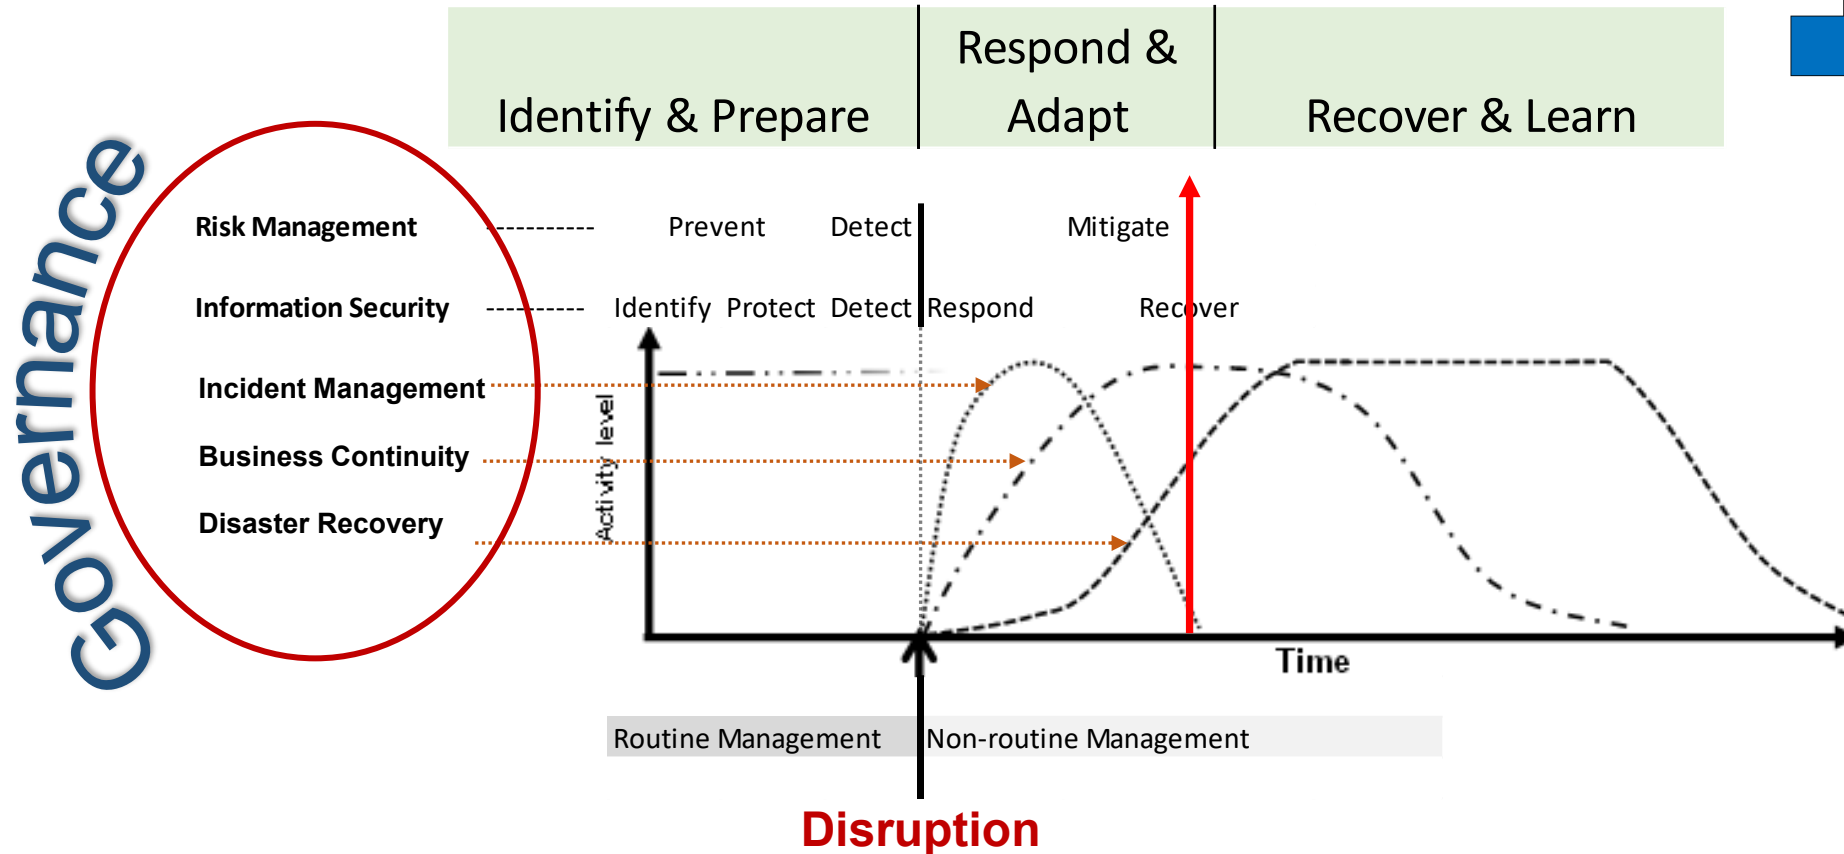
Identify & Prepare

Respond & Adapt

Recover & Learn

Governance

Risk Management

Prevent

Detect

Mitigate

Information Security

Identify

Protect

Detect

Respond

Recover

Incident Management

Business Continuity

Disaster Recovery

Activity level

Time

Routine Management

Non-routine Management

Disruption